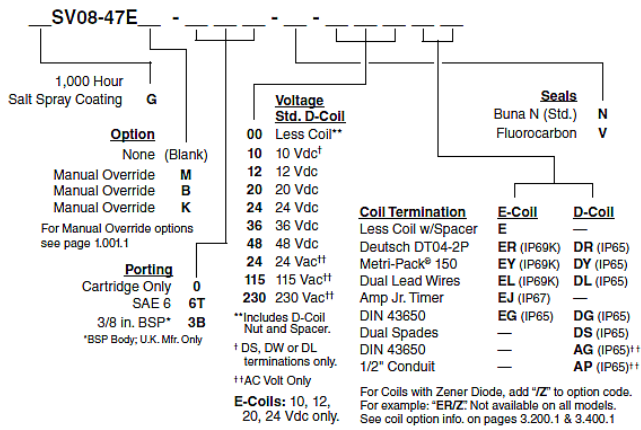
__SV08-47E__ - __ __ __ - __ - __ __ __ __

1,000 Hour Salt Spray Coating **G**

**Option**
None (Blank)
Manual Override **M**
Manual Override **B**
Manual Override **K**
For Manual Override options see page 1.001.1

**Porting**
Cartridge Only **0**
SAE 6 **6T**
3/8 in. BSP* **3B**
*BSP Body; U.K. Mfr. Only

**Voltage Std. D-Coil**
**00** Less Coil**
**10** 10 Vdc†
**12** 12 Vdc
**20** 20 Vdc
**24** 24 Vdc
**36** 36 Vdc
**48** 48 Vdc
**24** 24 Vac††
**115** 115 Vac††
**230** 230 Vac††
**Includes D-Coil Nut and Spacer.
† DS, DW or DL terminations only.
††AC Volt Only
**E-Coils:** 10, 12, 20, 24 Vdc only.

**Seals**
Buna N (Std.) **N**
Fluorocarbon **V**

| Coil Termination | E-Coil | D-Coil |
|---|---|---|
| Less Coil w/Spacer | **E** | — |
| Deutsch DT04-2P | **ER** (IP69K) | **DR** (IP65) |
| Metri-Pack® 150 | **EY** (IP69K) | **DY** (IP65) |
| Dual Lead Wires | **EL** (IP69K) | **DL** (IP65) |
| Amp Jr. Timer | **EJ** (IP67) | — |
| DIN 43650 | **EG** (IP65) | **DG** (IP65) |
| Dual Spades | — | **DS** (IP65) |
| DIN 43650 | — | **AG** (IP65)†† |
| 1/2" Conduit | — | **AP** (IP65)†† |

For Coils with Zener Diode, add "/Z" to option code. For example: "ER/Z". Not available on all models. See coil option info. on pages 3.200.1 & 3.400.1